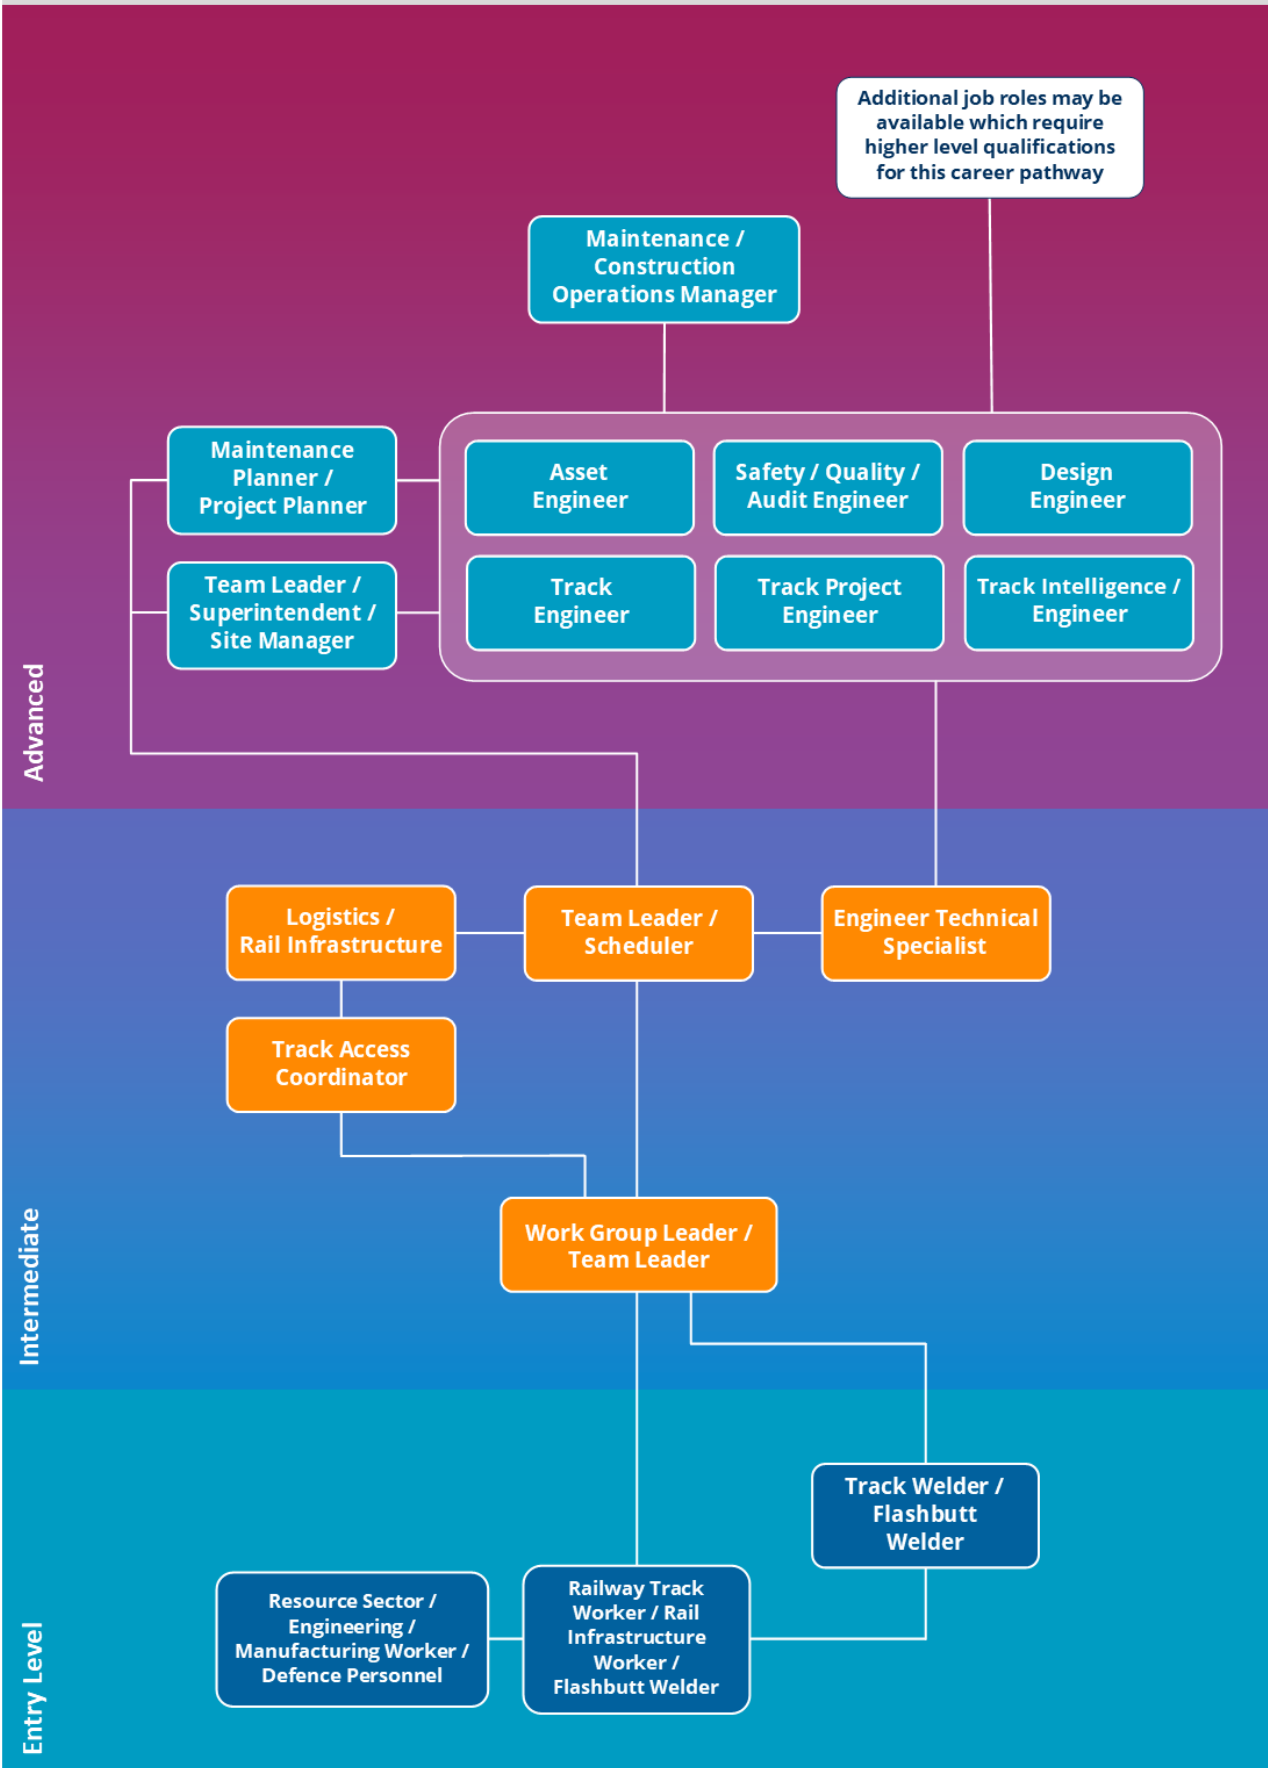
Additional job roles may be available which require higher level qualifications for this career pathway

Maintenance / Construction Operations Manager

Maintenance Planner / Project Planner

Team Leader / Superintendent / Site Manager

Asset Engineer

Safety / Quality / Audit Engineer

Design Engineer

Track Engineer

Track Project Engineer

Track Intelligence / Engineer

Advanced

Logistics / Rail Infrastructure

Team Leader / Scheduler

Engineer Technical Specialist

Track Access Coordinator

Work Group Leader / Team Leader

Intermediate

Track Welder / Flashbutt Welder

Resource Sector / Engineering / Manufacturing Worker / Defence Personnel

Railway Track Worker / Rail Infrastructure Worker / Flashbutt Welder

Entry Level